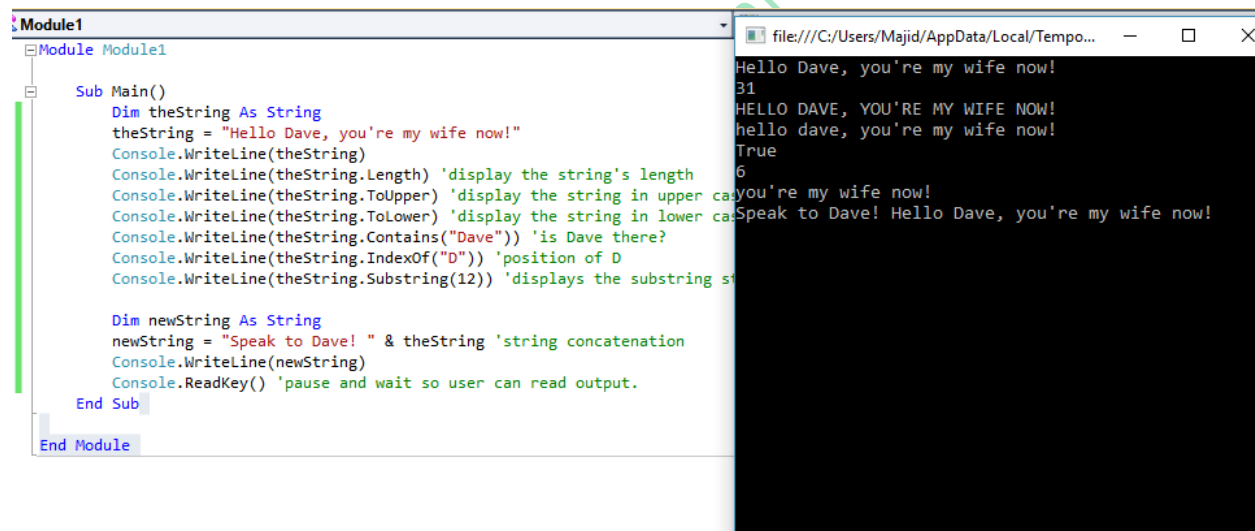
Module1

Module Module1

    Sub Main()
        Dim theString As String
        theString = "Hello Dave, you're my wife now!"
        Console.WriteLine(theString)
        Console.WriteLine(theString.Length) 'display the string's length
        Console.WriteLine(theString.ToUpper) 'display the string in upper ca
        Console.WriteLine(theString.ToLower) 'display the string in lower ca
        Console.WriteLine(theString.Contains("Dave")) 'is Dave there?
        Console.WriteLine(theString.IndexOf("D")) 'position of D
        Console.WriteLine(theString.Substring(12)) 'displays the substring st

        Dim newString As String
        newString = "Speak to Dave! " & theString 'string concatenation
        Console.WriteLine(newString)
        Console.ReadKey() 'pause and wait so user can read output.
    End Sub

End Module

file:///C:/Users/Majid/AppData/Local/Tempo...

Hello Dave, you're my wife now!
31
HELLO DAVE, YOU'RE MY WIFE NOW!
hello dave, you're my wife now!
True
6
you're my wife now!
Speak to Dave! Hello Dave, you're my wife now!